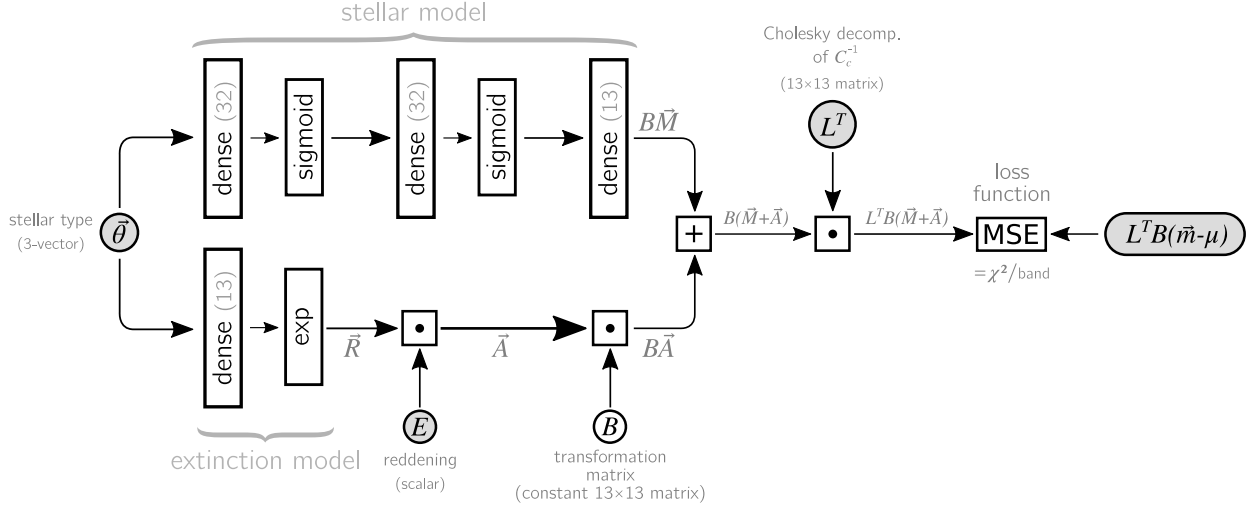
stellar model

dense (32)

sigmoid

dense (32)

sigmoid

dense (13)

$B\vec{M}$

Cholesky decomp. of $C_c^{-1}$ (13×13 matrix)

$L^T$

loss function

stellar type (3-vector)

$\vec{\theta}$

$+$

$B(\vec{M}+\vec{A})$

$\bullet$

$L^T B(\vec{M}+\vec{A})$

MSE

$L^T B(\vec{m}-\mu)$

$=\chi^2/$band

dense (13)

exp

$\vec{R}$

$\bullet$

$\vec{A}$

$\bullet$

$B\vec{A}$

$E$

$B$

extinction model

reddening (scalar)

transformation matrix (constant 13×13 matrix)